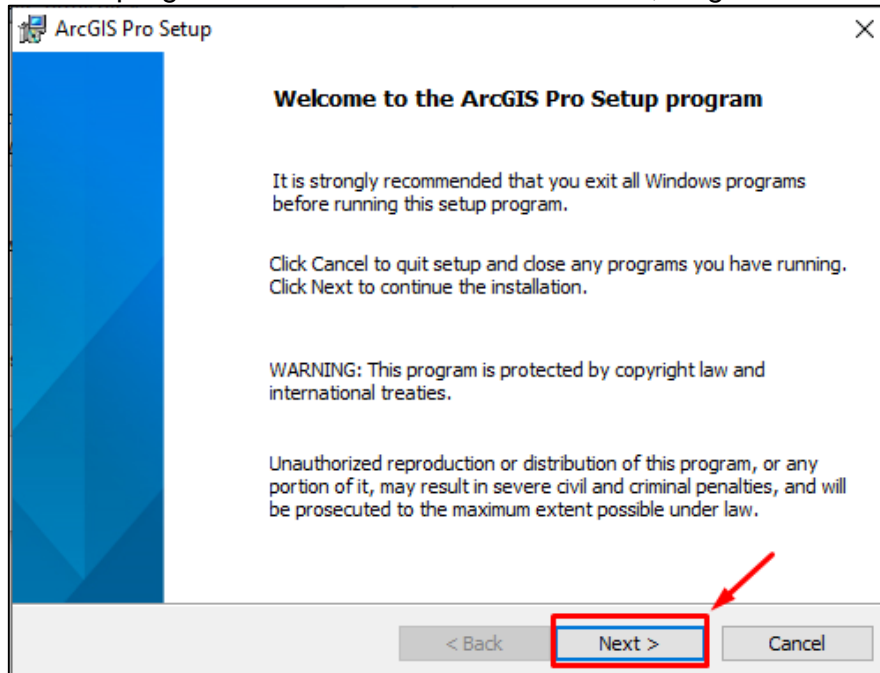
ArcGIS Pro Setup

Welcome to the ArcGIS Pro Setup program

It is strongly recommended that you exit all Windows programs before running this setup program.

Click Cancel to quit setup and close any programs you have running. Click Next to continue the installation.

WARNING: This program is protected by copyright law and international treaties.

Unauthorized reproduction or distribution of this program, or any portion of it, may result in severe civil and criminal penalties, and will be prosecuted to the maximum extent possible under law.

< Back
Next >
Cancel